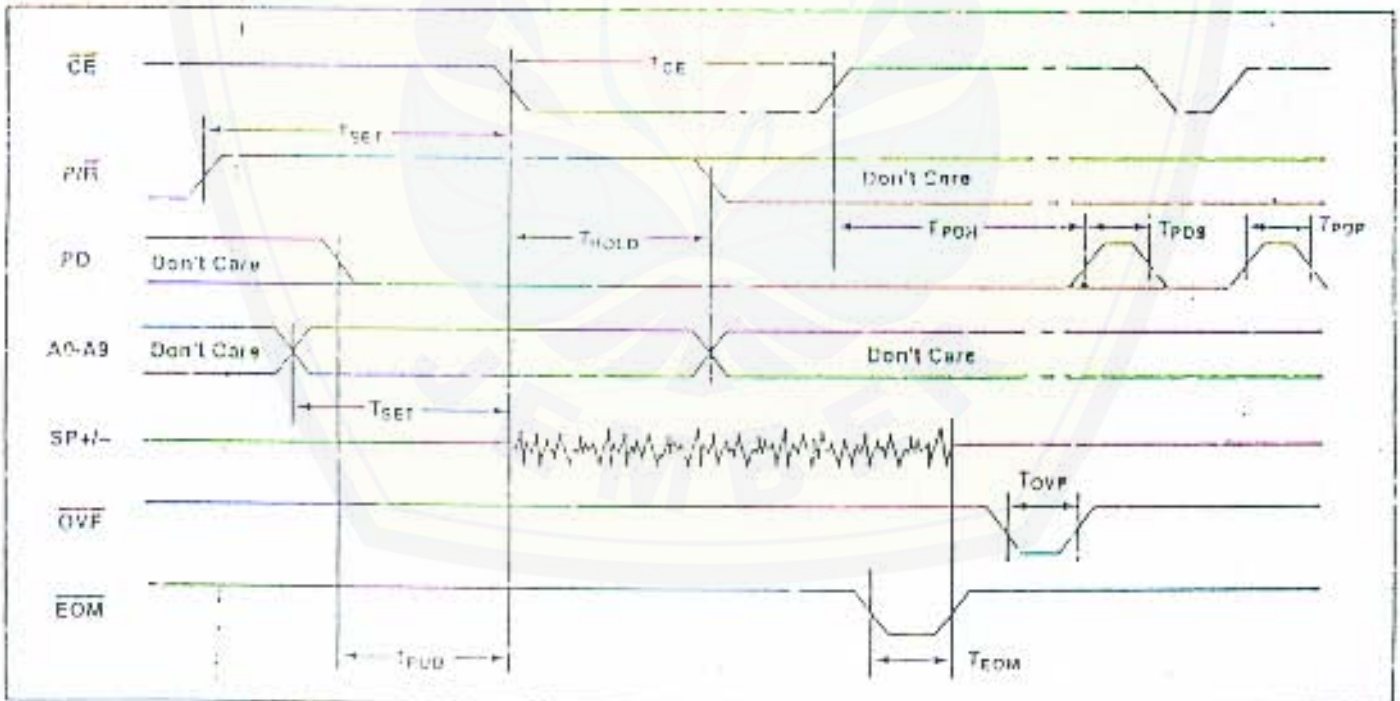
$\overline{CE}$
$T_{CE}$
$T_{SET}$
$P/\overline{R}$
Don't Care
$T_{HOLD}$
$T_{PDH}$
$T_{PDS}$
$T_{PDP}$
PD
Don't Care
A0-A9
Don't Care
Don't Care
$T_{SET}$
SP+/-
$\overline{OVF}$
$T_{OVF}$
$\overline{EOM}$
$T_{PUD}$
$T_{EOM}$